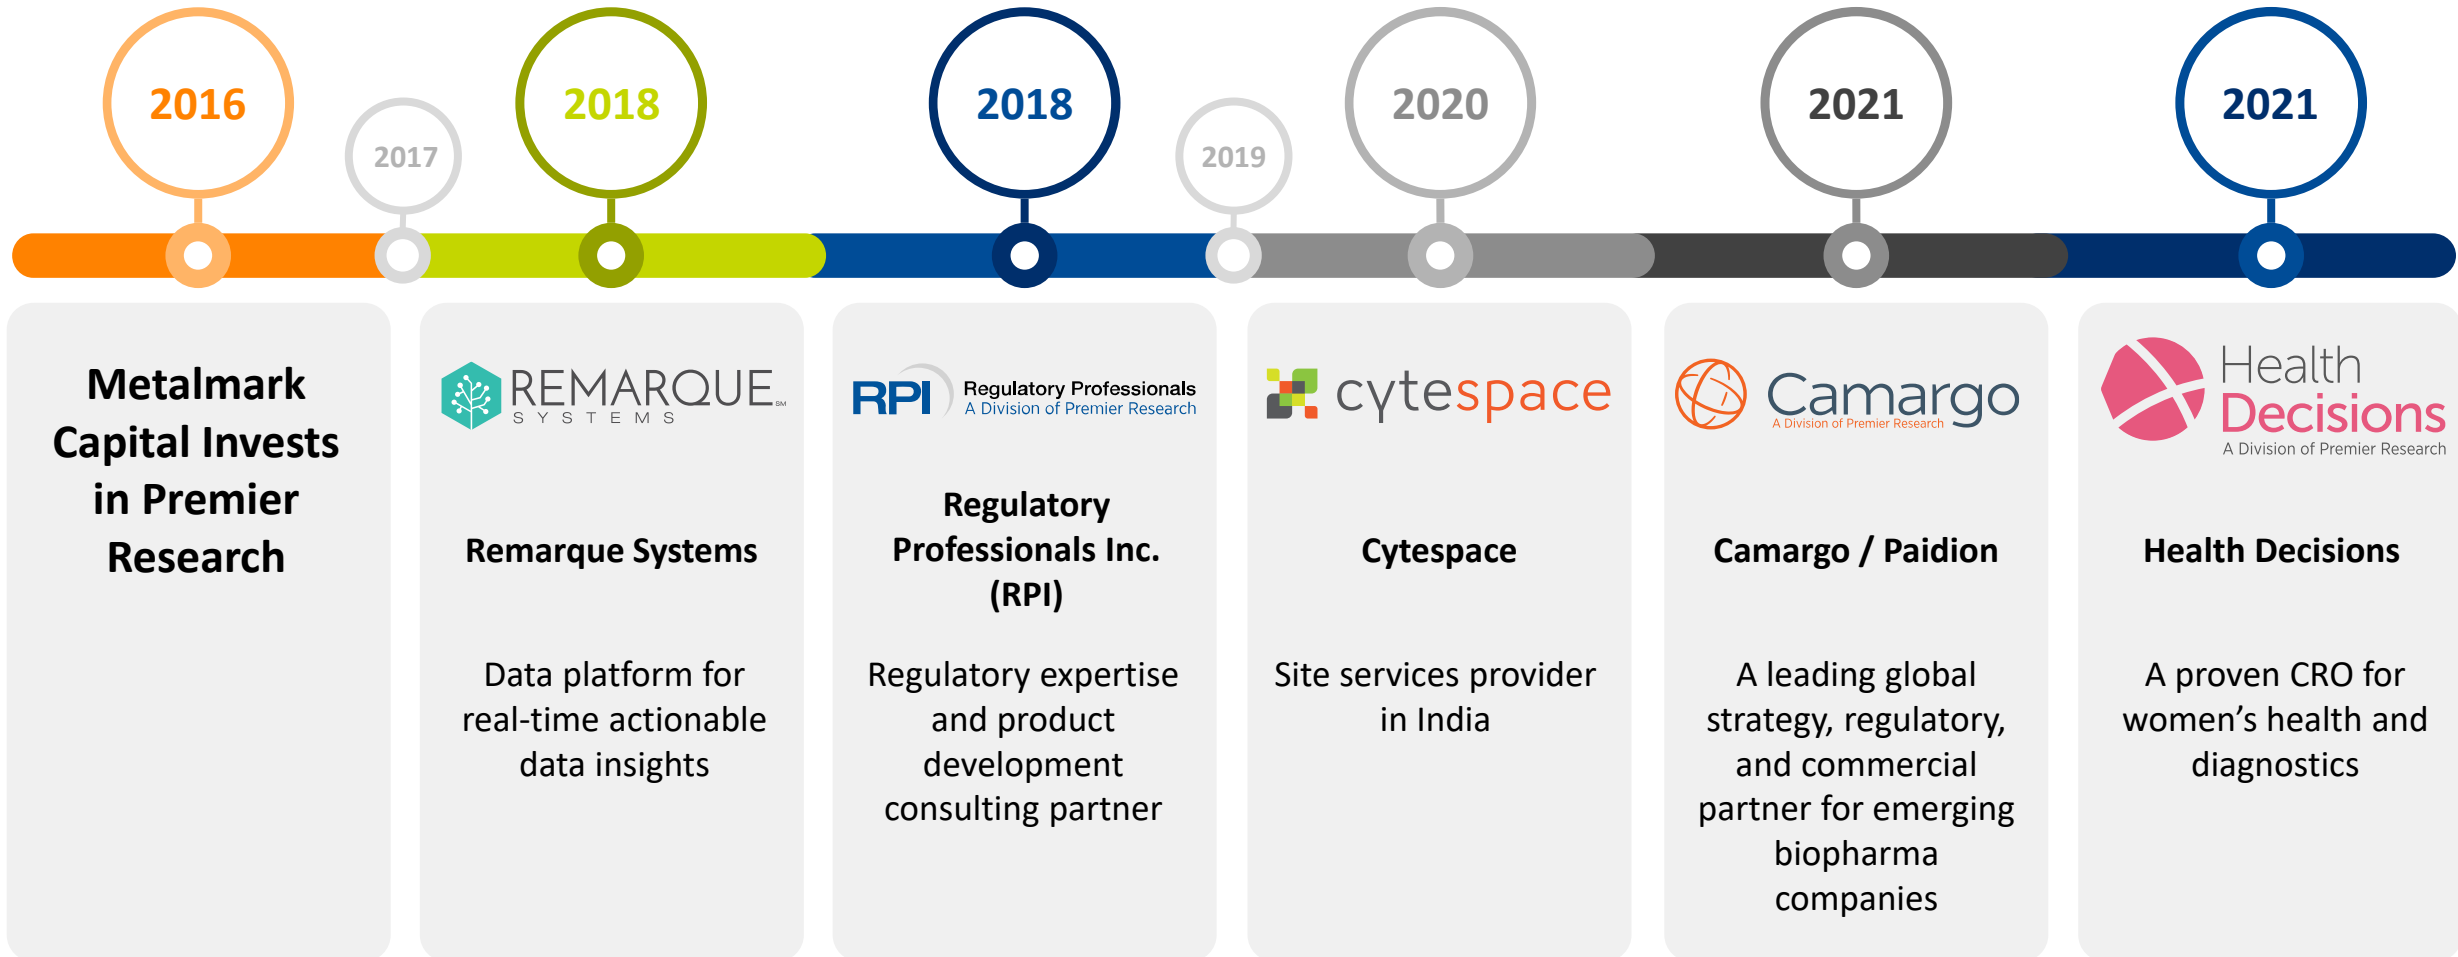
2016

2017

2018

2018

2019

2020

2021

2021

Metalmark Capital Invests in Premier Research

REMARQUE℠ SYSTEMS

Remarque Systems

Data platform for real-time actionable data insights

RPI Regulatory Professionals A Division of Premier Research

Regulatory Professionals Inc. (RPI)

Regulatory expertise and product development consulting partner

cytespace

Cytespace

Site services provider in India

Camargo A Division of Premier Research

Camargo / Paidion

A leading global strategy, regulatory, and commercial partner for emerging biopharma companies

Health Decisions A Division of Premier Research

Health Decisions

A proven CRO for women's health and diagnostics